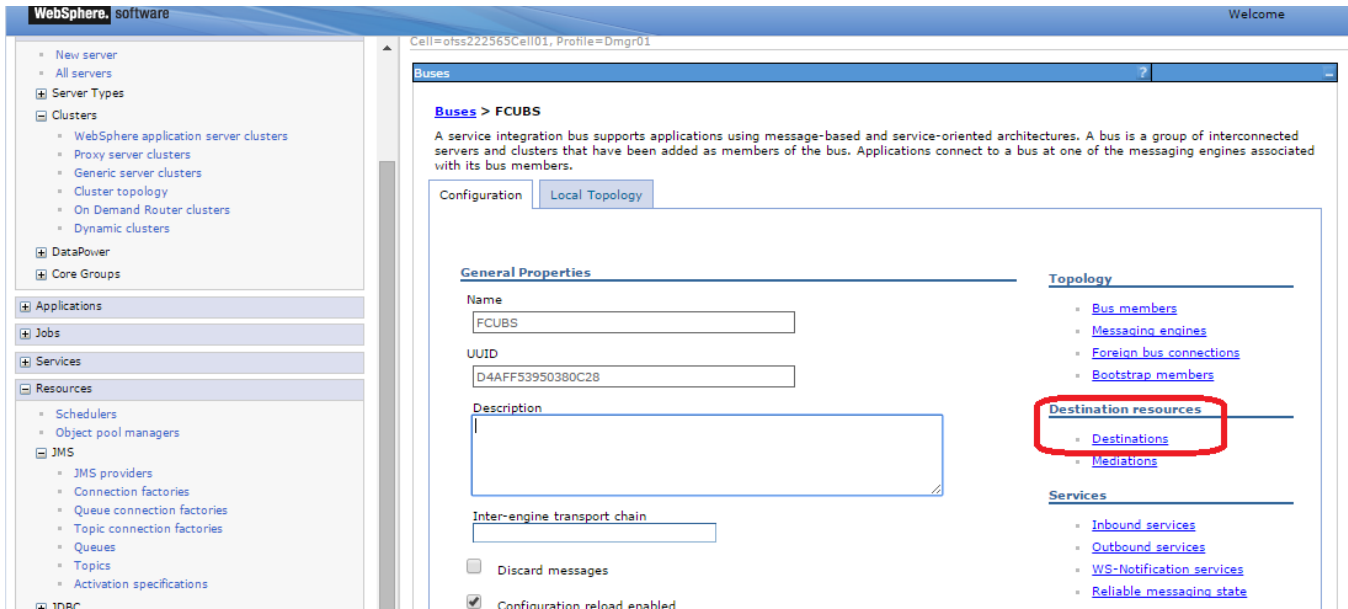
WebSphere. software

Welcome

New server
All servers
Server Types
Clusters
WebSphere application server clusters
Proxy server clusters
Generic server clusters
Cluster topology
On Demand Router clusters
Dynamic clusters
DataPower
Core Groups
Applications
Jobs
Services
Resources
Schedulers
Object pool managers
JMS
JMS providers
Connection factories
Queue connection factories
Topic connection factories
Queues
Topics
Activation specifications
JDBC

Cell=ofss222565Cell01, Profile=Dmgr01

Buses

?

Buses > FCUBS

A service integration bus supports applications using message-based and service-oriented architectures. A bus is a group of interconnected servers and clusters that have been added as members of the bus. Applications connect to a bus at one of the messaging engines associated with its bus members.

Configuration | Local Topology

General Properties

Name
FCUBS

UUID
D4AFF53950380C28

Description

Inter-engine transport chain

Discard messages

Configuration reload enabled

Topology
Bus members
Messaging engines
Foreign bus connections
Bootstrap members

Destination resources
Destinations
Mediations

Services
Inbound services
Outbound services
WS-Notification services
Reliable messaging state